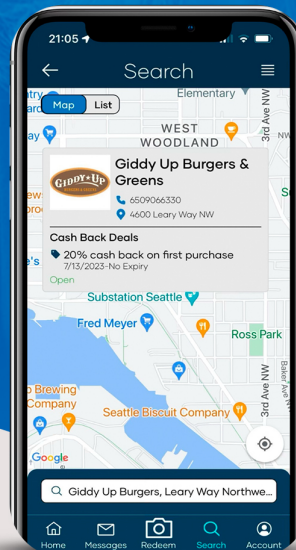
21:05

Search

Map List

Elementary

WEST WOODLAND

3rd Ave NW

Giddy Up Burgers & Greens

6509066330

4600 Leary Way NW

Cash Back Deals

20% cash back on first purchase
7/13/2023-No Expiry

Open

Substation Seattle

Fred Meyer

Ross Park

Brewing Company

Seattle Biscuit Company

3rd Ave NW

Baker Ave NW

Google

Giddy Up Burgers, Leary Way Northwe...

Home Messages Redeem Search Account